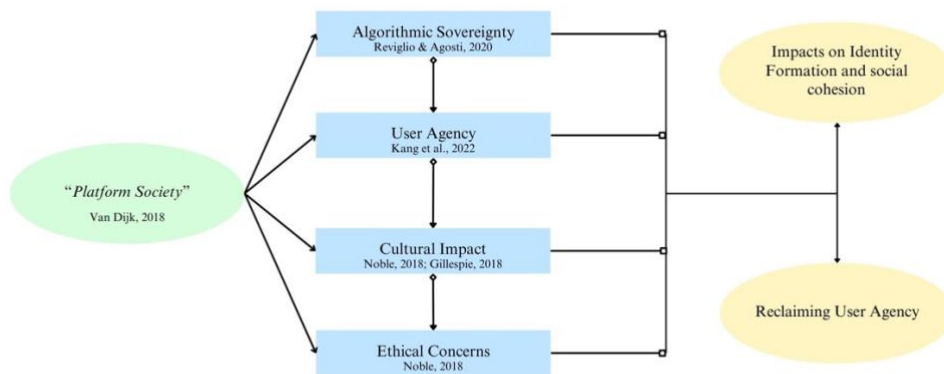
"Platform Society"
Van Dijk, 2018

Algorithmic Sovereignty
Reviglio & Agosti, 2020

User Agency
Kang et al., 2022

Cultural Impact
Noble, 2018; Gillespie, 2018

Ethical Concerns
Noble, 2018

Impacts on Identity Formation and social cohesion

Reclaiming User Agency